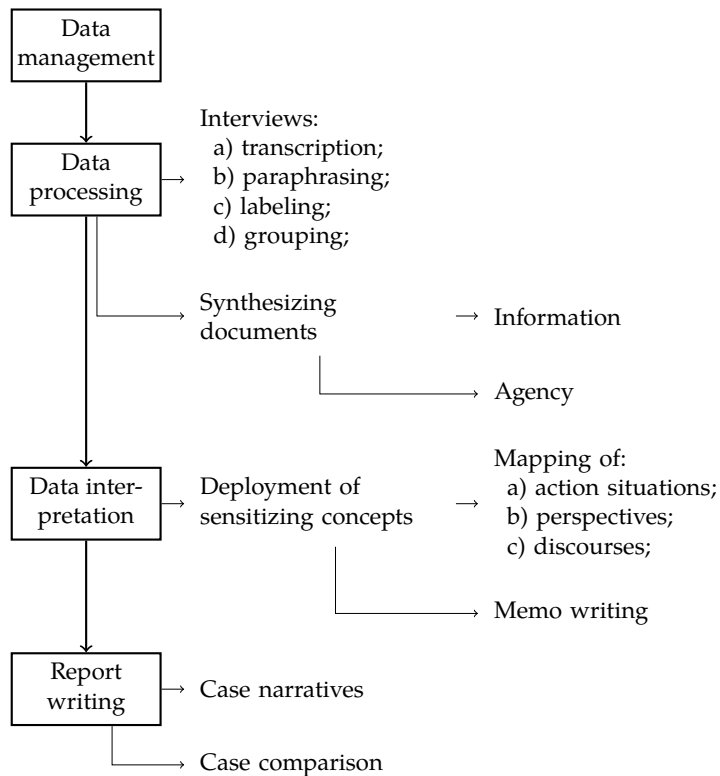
Data management

Data processing

Interviews:
a) transcription;
b) paraphrasing;
c) labeling;
d) grouping;

Synthesizing documents

Information

Agency

Data interpretation

Deployment of sensitizing concepts

Mapping of:
a) action situations;
b) perspectives;
c) discourses;

Memo writing

Report writing

Case narratives

Case comparison